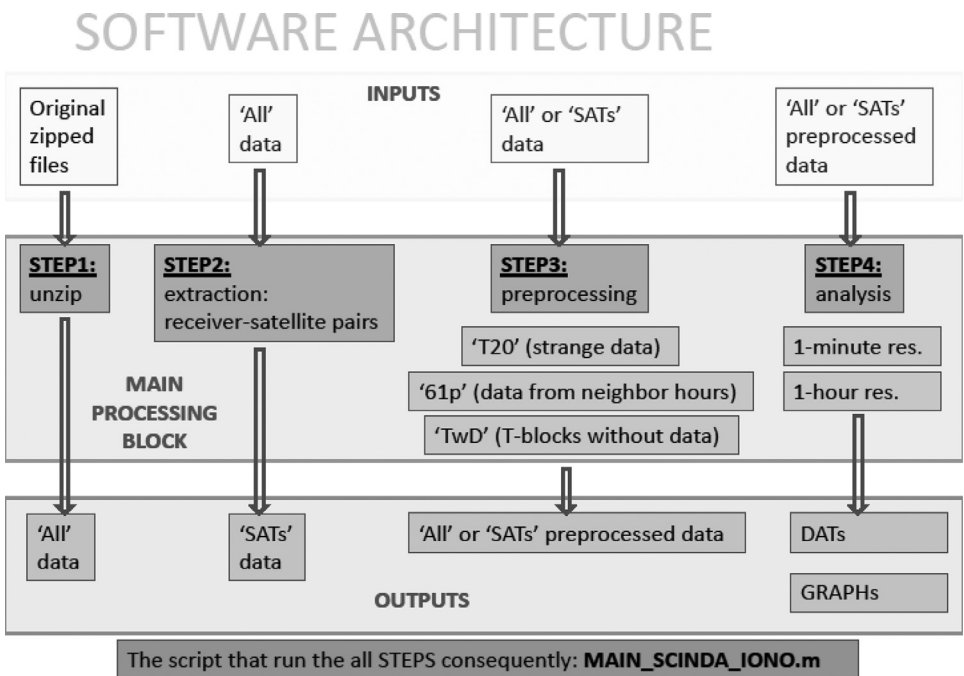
SOFTWARE ARCHITECTURE

INPUTS

Original zipped files

'All' data

'All' or 'SATs' data

'All' or 'SATs' preprocessed data

STEP1: unzip

STEP2: extraction: receiver-satellite pairs

STEP3: preprocessing

STEP4: analysis

'T20' (strange data)

'61p' (data from neighbor hours)

'TwD' (T-blocks without data)

1-minute res.

1-hour res.

MAIN PROCESSING BLOCK

'All' data

'SATs' data

'All' or 'SATs' preprocessed data

DATs

GRAPHs

OUTPUTS

The script that run the all STEPS consequently: MAIN_SCINDA_IONO.m